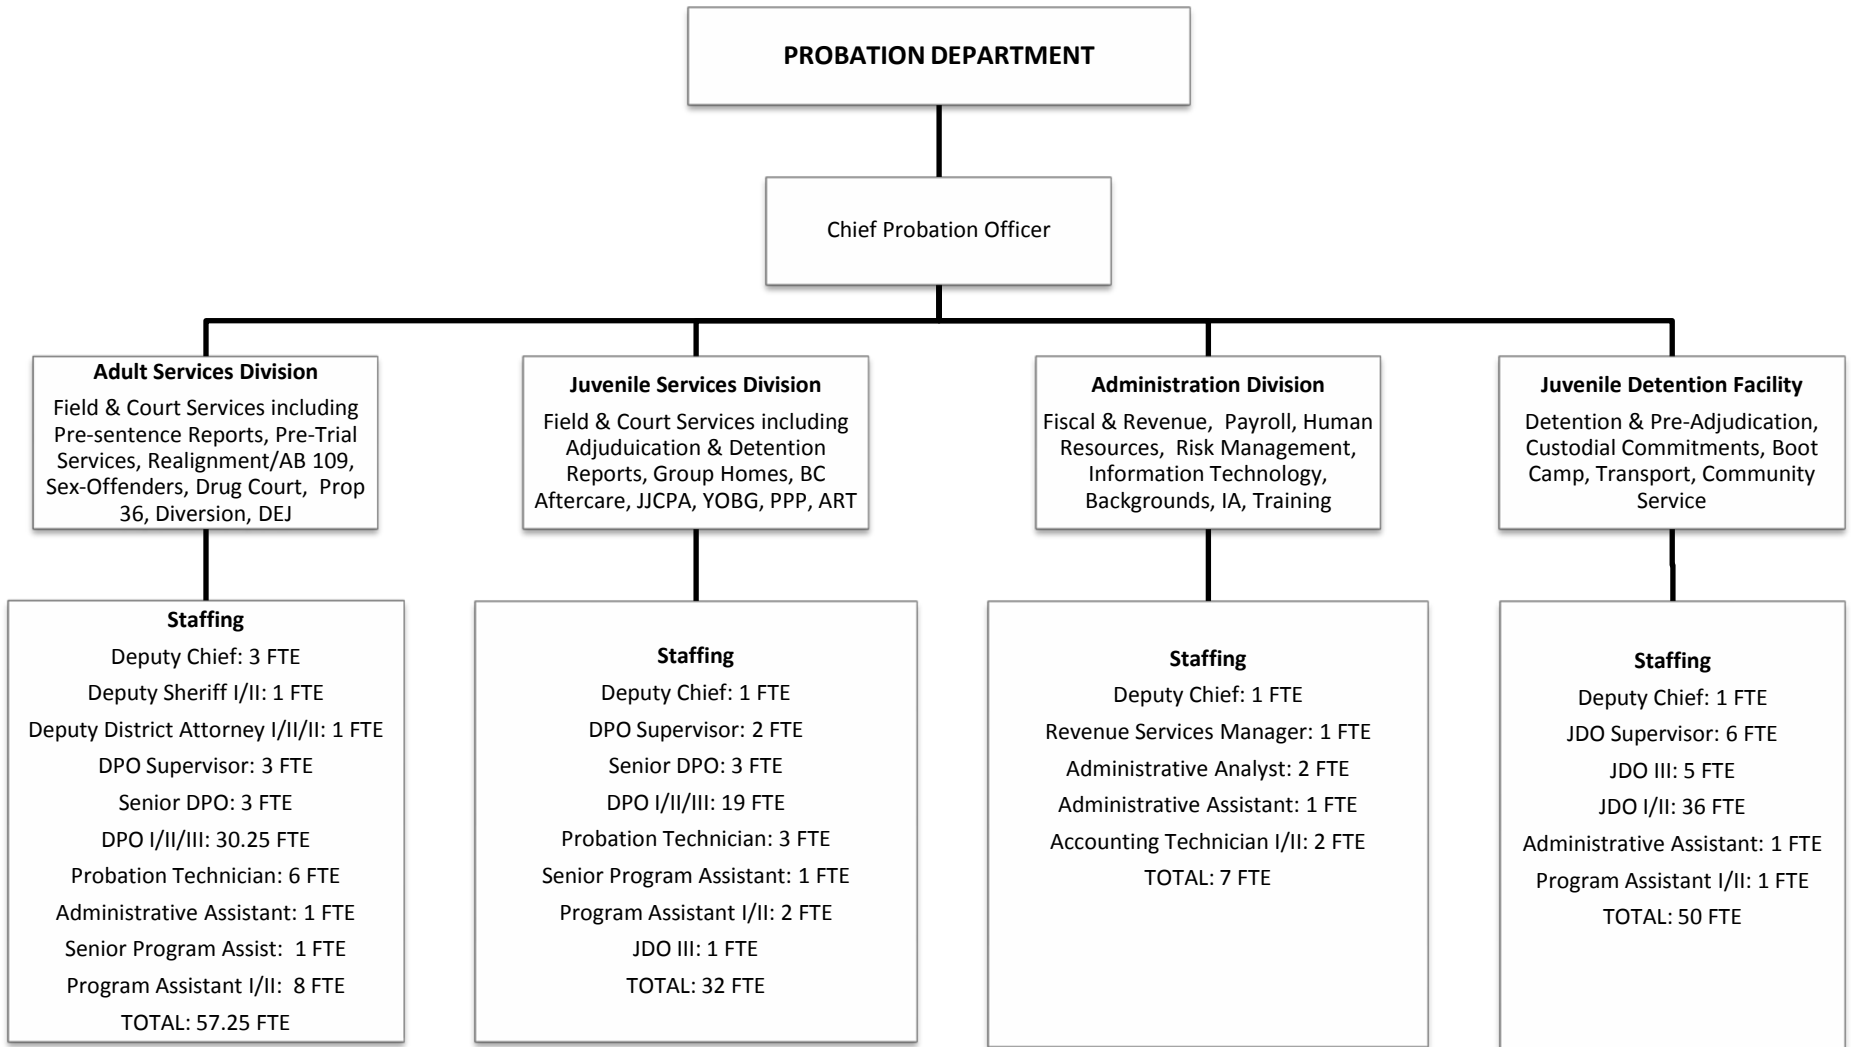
PROBATION DEPARTMENT

Chief Probation Officer

Adult Services Division
Field & Court Services including Pre-sentence Reports, Pre-Trial Services, Realignment/AB 109, Sex-Offenders, Drug Court, Prop 36, Diversion, DEJ

Staffing
Deputy Chief: 3 FTE
Deputy Sheriff I/II: 1 FTE
Deputy District Attorney I/II/II: 1 FTE
DPO Supervisor: 3 FTE
Senior DPO: 3 FTE
DPO I/II/III: 30.25 FTE
Probation Technician: 6 FTE
Administrative Assistant: 1 FTE
Senior Program Assist: 1 FTE
Program Assistant I/II: 8 FTE
TOTAL: 57.25 FTE

Juvenile Services Division
Field & Court Services including Adjuduication & Detention Reports, Group Homes, BC Aftercare, JJCPA, YOBG, PPP, ART

Staffing
Deputy Chief: 1 FTE
DPO Supervisor: 2 FTE
Senior DPO: 3 FTE
DPO I/II/III: 19 FTE
Probation Technician: 3 FTE
Senior Program Assistant: 1 FTE
Program Assistant I/II: 2 FTE
JDO III: 1 FTE
TOTAL: 32 FTE

Administration Division
Fiscal & Revenue, Payroll, Human Resources, Risk Management, Information Technology, Backgrounds, IA, Training

Staffing
Deputy Chief: 1 FTE
Revenue Services Manager: 1 FTE
Administrative Analyst: 2 FTE
Administrative Assistant: 1 FTE
Accounting Technician I/II: 2 FTE
TOTAL: 7 FTE

Juvenile Detention Facility
Detention & Pre-Adjudication, Custodial Commitments, Boot Camp, Transport, Community Service

Staffing
Deputy Chief: 1 FTE
JDO Supervisor: 6 FTE
JDO III: 5 FTE
JDO I/II: 36 FTE
Administrative Assistant: 1 FTE
Program Assistant I/II: 1 FTE
TOTAL: 50 FTE